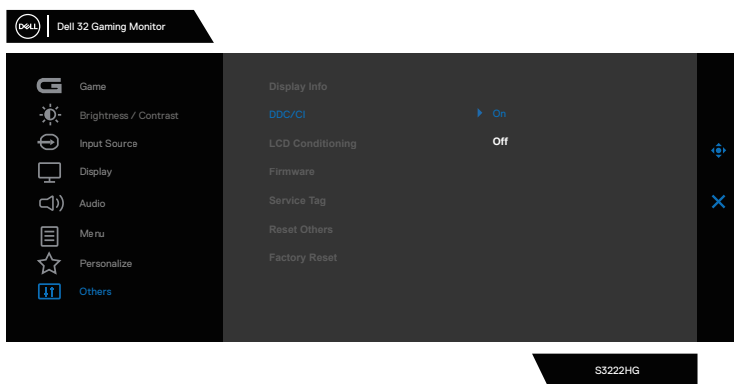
DELL Dell 32 Gaming Monitor

Game
Brightness / Contrast
Input Source
Display
Audio
Menu
Personalize
Others

Display Info
DDC/CI
LCD Conditioning
Firmware
Service Tag
Reset Others
Factory Reset

On
Off

S3222HG